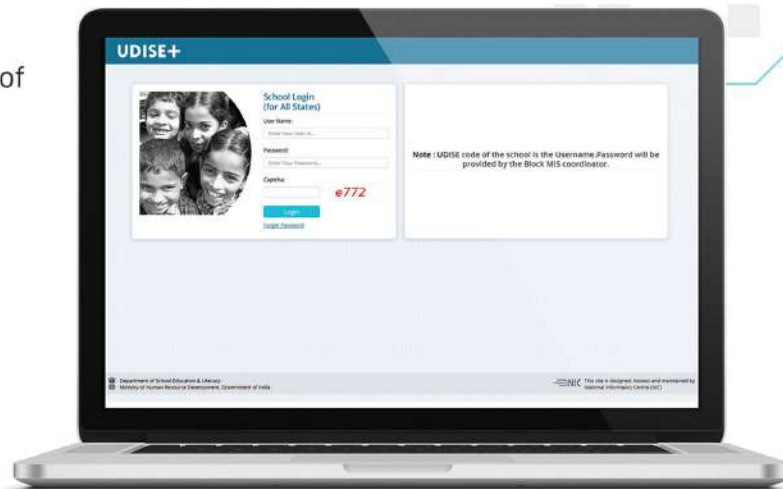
of

UDISE+

School Login (for All States)

User Name:

Enter Your User Id...

Password:

Enter Your Password...

Captcha:

e772

Login

Forgot Password

Note : UDISE code of the school is the Username.Password will be provided by the Block MIS coordinator.

Department of School Education & Literacy
Ministry of Human Resource Development, Government of India

NIC This site is designed, hosted and maintained by National Informatics Centre (NIC)